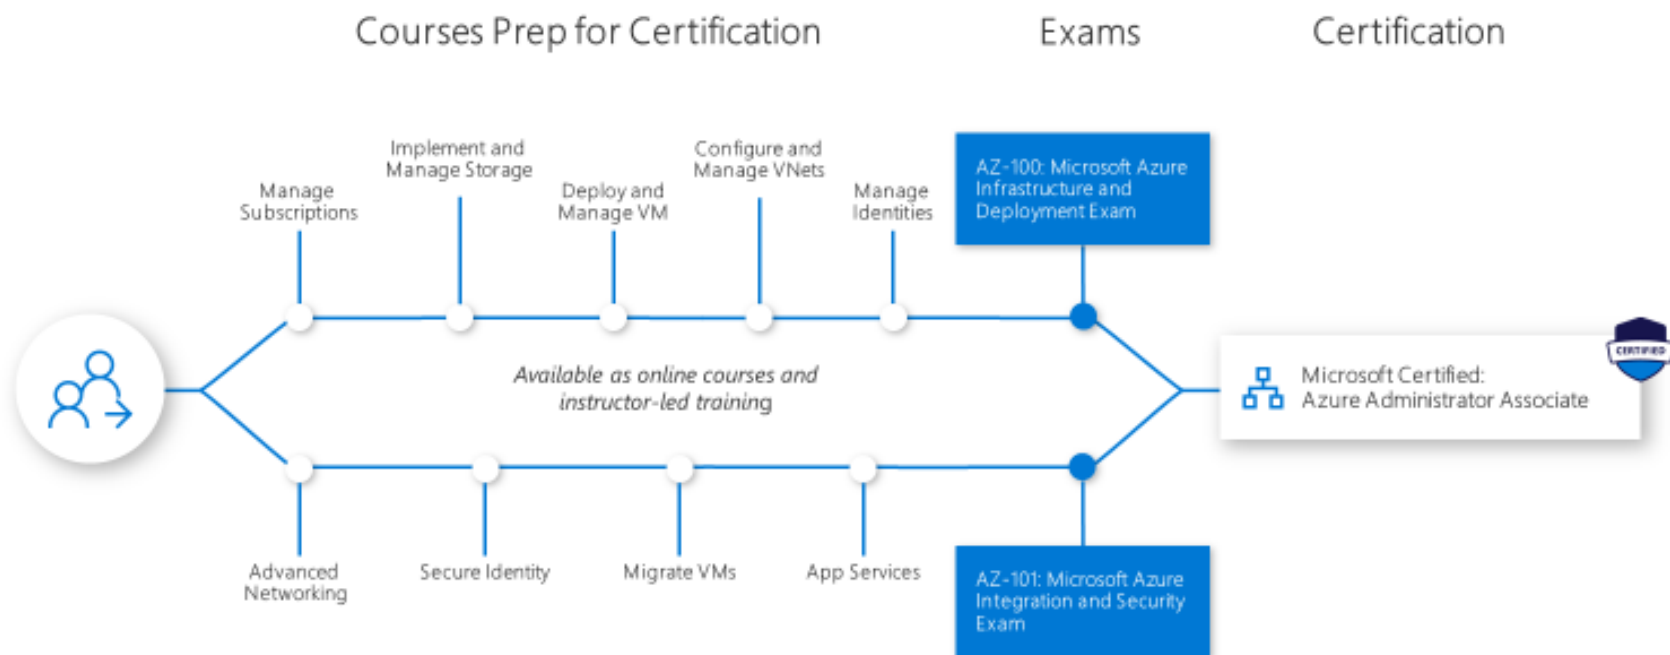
Courses Prep for Certification

Exams

Certification

Manage Subscriptions

Implement and Manage Storage

Deploy and Manage VM

Configure and Manage VNets

Manage Identities

AZ-100: Microsoft Azure Infrastructure and Deployment Exam

Available as online courses and instructor-led training

Microsoft Certified: Azure Administrator Associate

CERTIFIED

Advanced Networking

Secure Identity

Migrate VMs

App Services

AZ-101: Microsoft Azure Integration and Security Exam